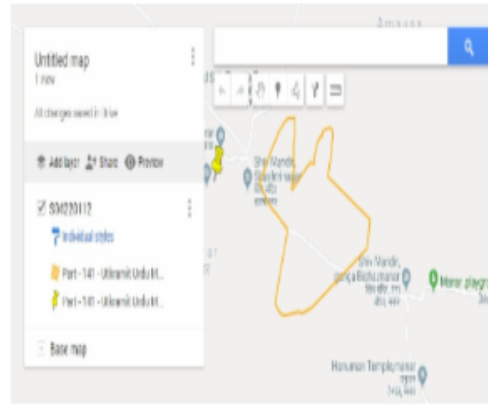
Untitled map
1 view

All changes saved in Drive

Add layer Share Preview

S04230112

Individual styles

Part - 141 - Utkarsh Urdu M...

Part - 141 - Utkarsh Urdu M...

Base map

Amasa

Shiv Mandir
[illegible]

Shiv Mandir,
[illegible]

Manor playgr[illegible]

Hanuman Temple
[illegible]